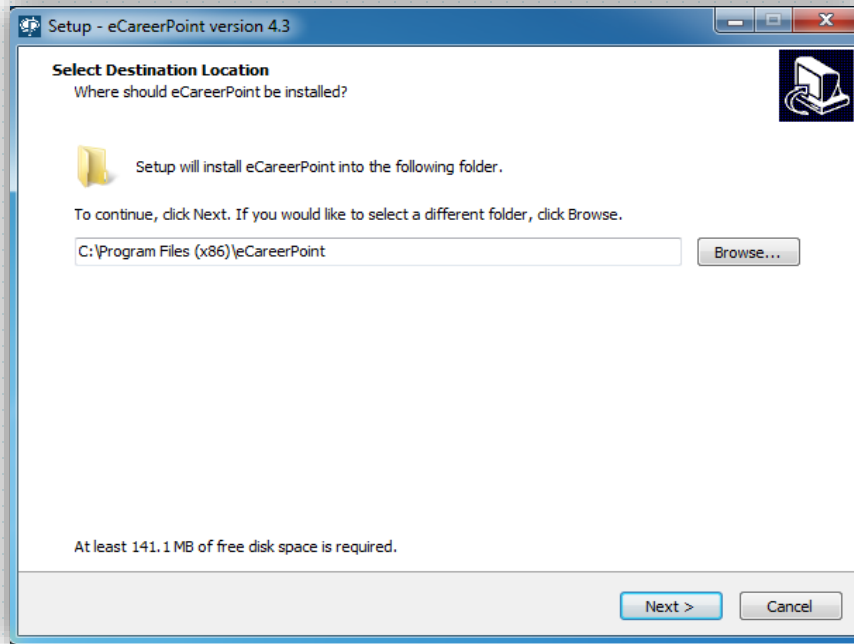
Setup - eCareerPoint version 4.3

Select Destination Location
Where should eCareerPoint be installed?

Setup will install eCareerPoint into the following folder.

To continue, click Next. If you would like to select a different folder, click Browse.

C:\Program Files (x86)\eCareerPoint

Browse...

At least 141.1 MB of free disk space is required.

Next >

Cancel